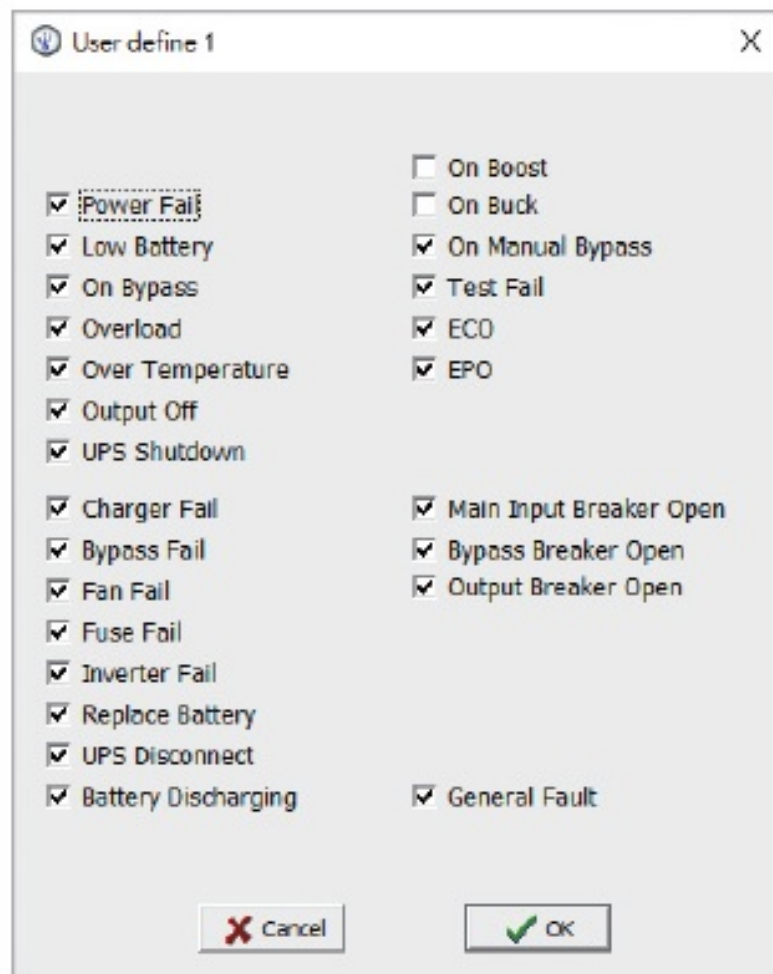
User define 1

X

On Boost
Power Fail
On Buck
Low Battery
On Manual Bypass
On Bypass
Test Fail
Overload
ECO
Over Temperature
EPO
Output Off
UPS Shutdown

Charger Fail
Main Input Breaker Open
Bypass Fail
Bypass Breaker Open
Fan Fail
Output Breaker Open
Fuse Fail
Inverter Fail
Replace Battery
UPS Disconnect
Battery Discharging
General Fault

Cancel
OK